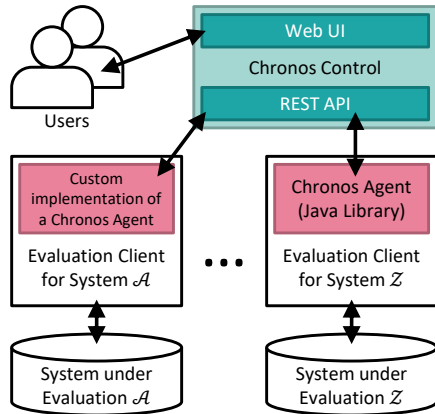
Web UI

Chronos Control

REST API

Users

Custom implementation of a Chronos Agent

Evaluation Client for System $\mathcal{A}$

...

Chronos Agent (Java Library)

Evaluation Client for System $\mathcal{Z}$

System under Evaluation $\mathcal{A}$

System under Evaluation $\mathcal{Z}$